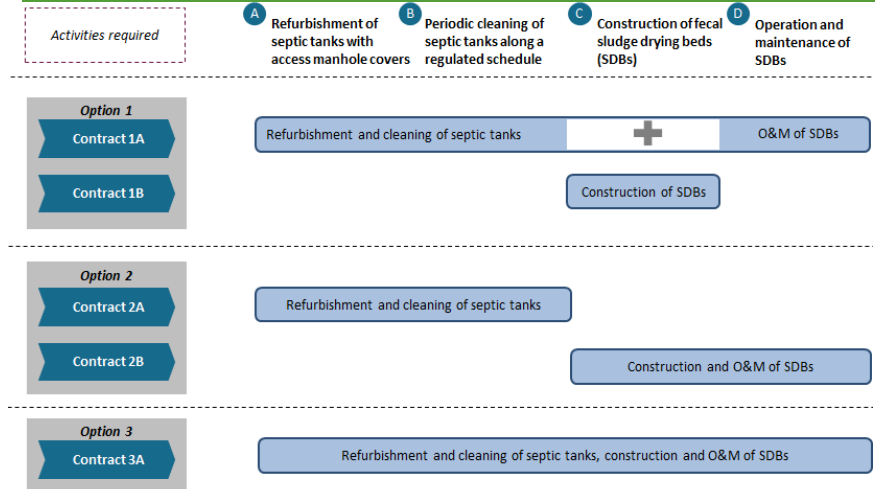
Activities required

A Refurbishment of septic tanks with access manhole covers

B Periodic cleaning of septic tanks along a regulated schedule

C Construction of fecal sludge drying beds (SDBs)

D Operation and maintenance of SDBs

Option 1

Contract 1A

Contract 1B

Refurbishment and cleaning of septic tanks

O&M of SDBs

Construction of SDBs

Option 2

Contract 2A

Contract 2B

Refurbishment and cleaning of septic tanks

Construction and O&M of SDBs

Option 3

Contract 3A

Refurbishment and cleaning of septic tanks, construction and O&M of SDBs